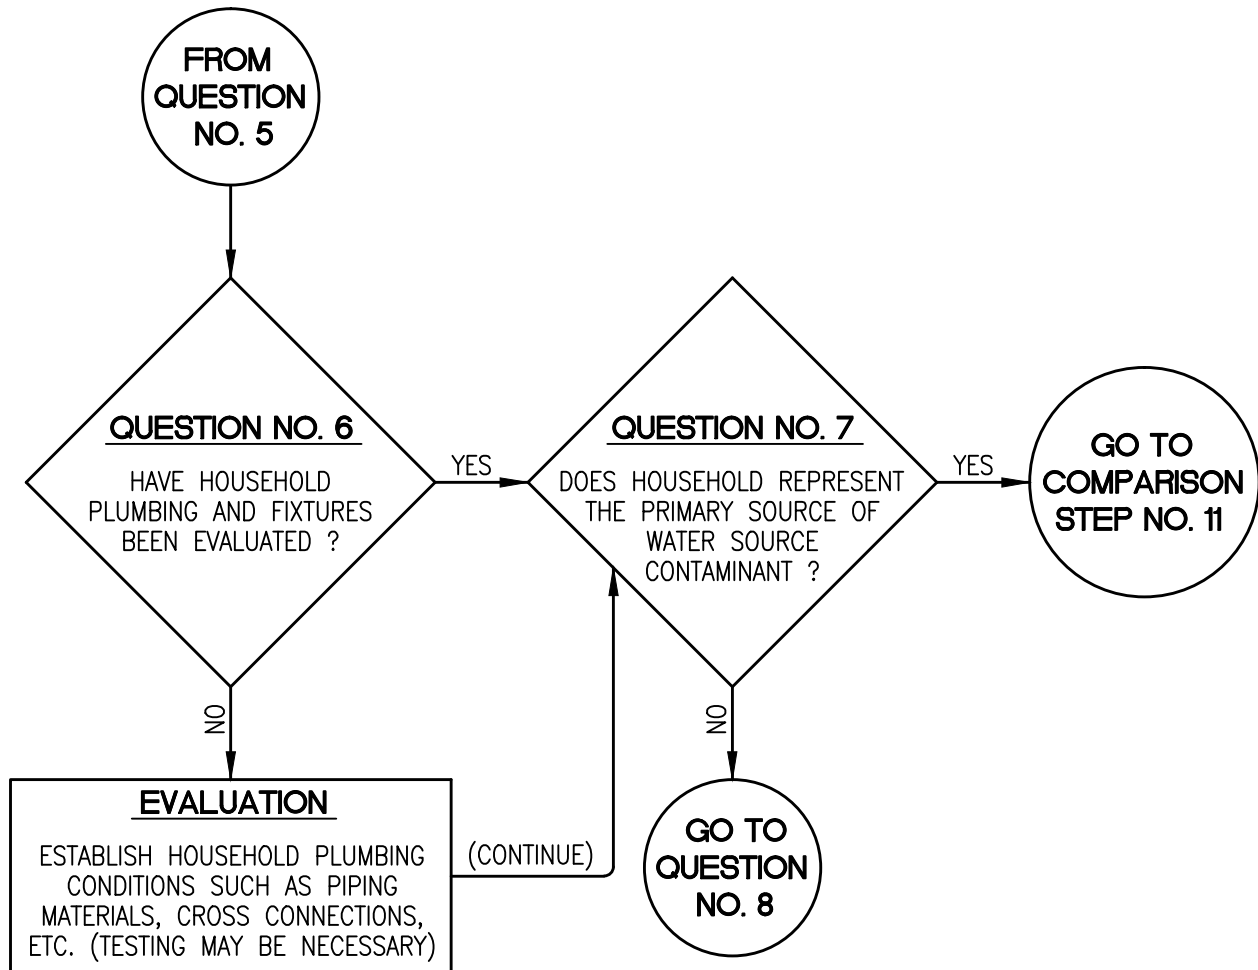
FROM QUESTION NO. 5

QUESTION NO. 6

HAVE HOUSEHOLD PLUMBING AND FIXTURES BEEN EVALUATED ?

YES

QUESTION NO. 7

DOES HOUSEHOLD REPRESENT THE PRIMARY SOURCE OF WATER SOURCE CONTAMINANT ?

YES

GO TO COMPARISON STEP NO. 11

NO

NO

EVALUATION

ESTABLISH HOUSEHOLD PLUMBING CONDITIONS SUCH AS PIPING MATERIALS, CROSS CONNECTIONS, ETC. (TESTING MAY BE NECESSARY)

(CONTINUE)

GO TO QUESTION NO. 8